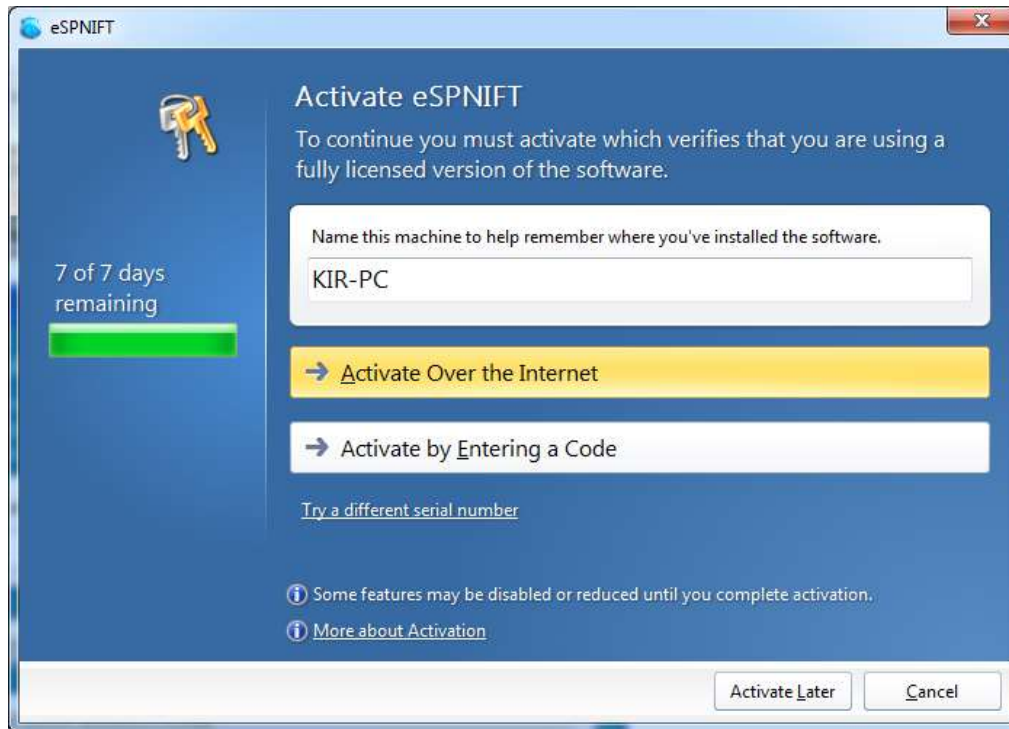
eSPNIFT

Activate eSPNIFT

To continue you must activate which verifies that you are using a fully licensed version of the software.

7 of 7 days remaining

Name this machine to help remember where you've installed the software.

KIR-PC

→ Activate Over the Internet

→ Activate by Entering a Code

Try a different serial number

Some features may be disabled or reduced until you complete activation.

More about Activation

Activate Later

Cancel